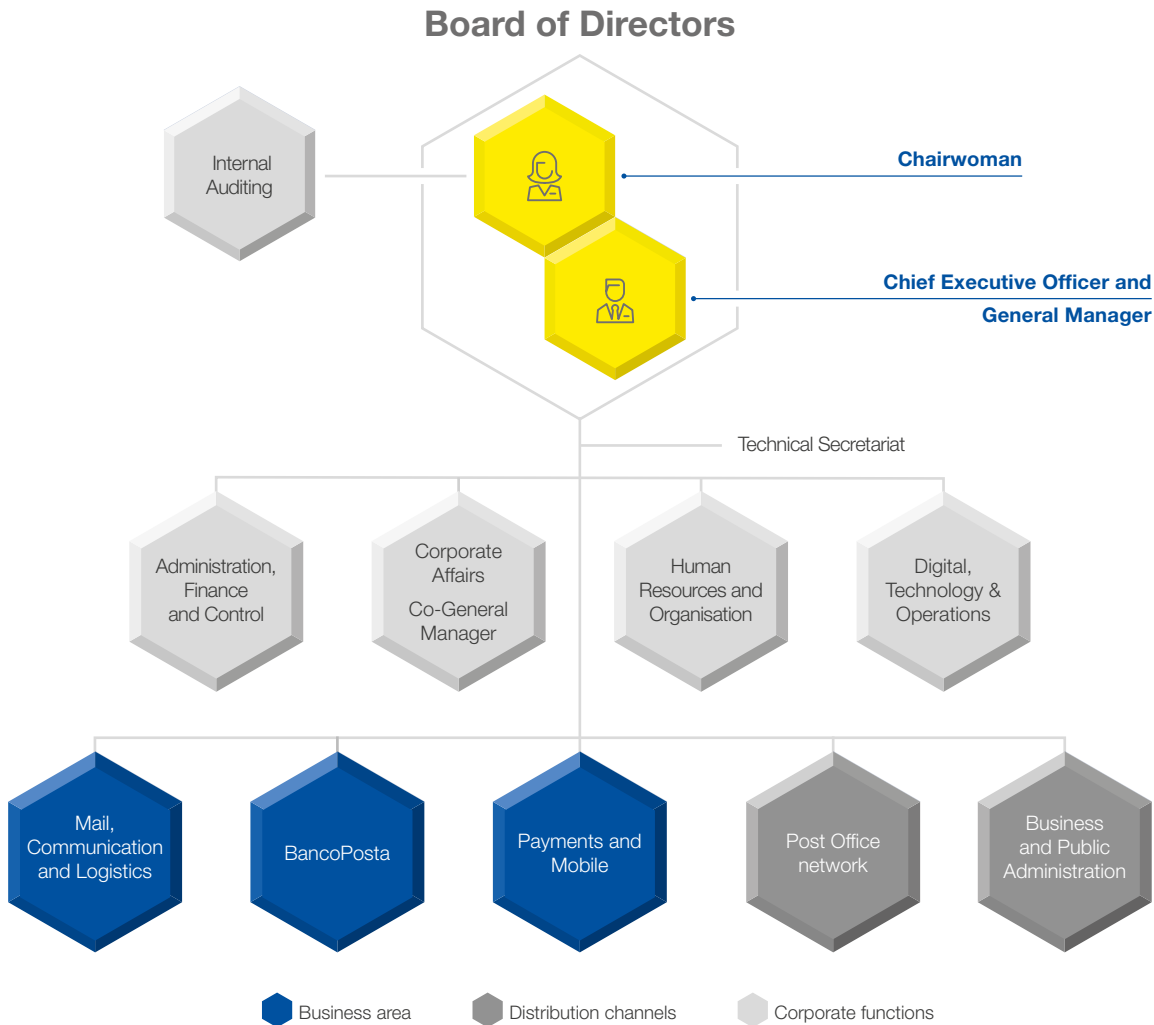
Board of Directors

Internal Auditing

Chairwoman

Chief Executive Officer and General Manager

Technical Secretariat

Administration, Finance and Control

Corporate Affairs
Co-General Manager

Human Resources and Organisation

Digital, Technology & Operations

Mail, Communication and Logistics

BancoPosta

Payments and Mobile

Post Office network

Business and Public Administration

Business area
Distribution channels
Corporate functions